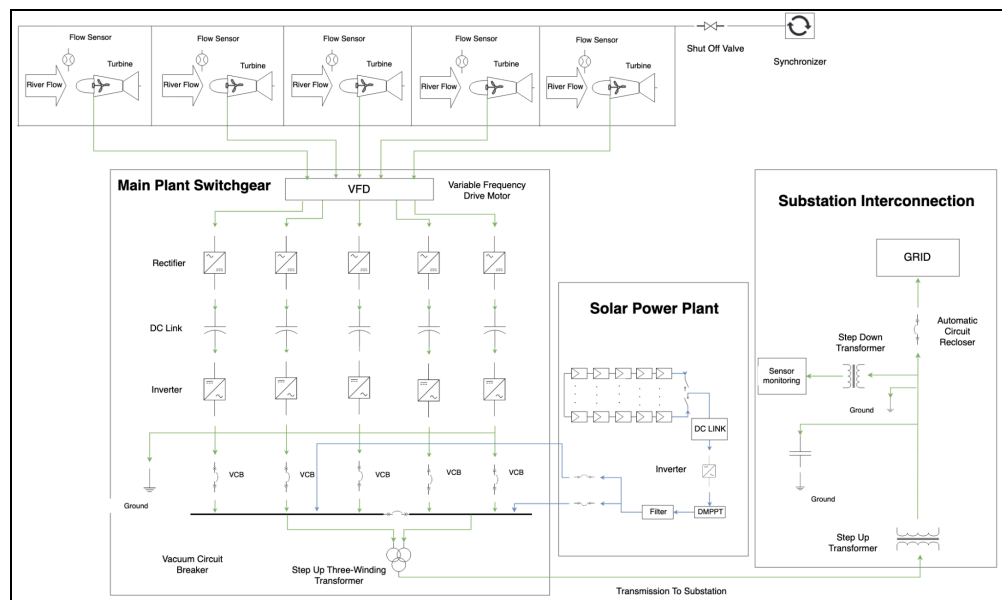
Flow Sensor
Turbine
River Flow

Flow Sensor
Turbine
River Flow

Flow Sensor
Turbine
River Flow

Flow Sensor
Turbine
River Flow

Flow Sensor
Turbine
River Flow

Shut Off Valve

Synchronizer

Main Plant Switchgear

VFD

Variable Frequency Drive Motor

Rectifier

DC Link

Inverter

VCB
VCB
VCB
VCB
VCB

Ground

Vacuum Circuit Breaker

Step Up Three-Winding Transformer

Solar Power Plant

DC LINK

Inverter

Filter

DMPPT

Substation Interconnection

GRID

Automatic Circuit Recloser

Step Down Transformer

Sensor monitoring

Ground

Ground

Step Up Transformer

Transmission To Substation